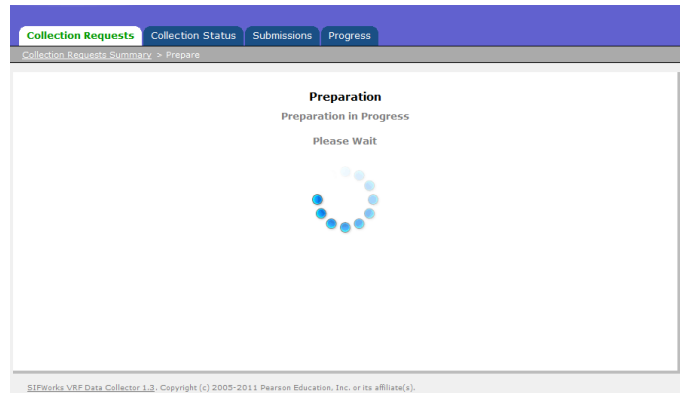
Collection Requests | Collection Status | Submissions | Progress

Collection Requests Summary > Prepare

Preparation

Preparation in Progress

Please Wait

SIFWorks VRF Data Collector 1.3. Copyright (c) 2005-2011 Pearson Education, Inc. or its affiliate(s).